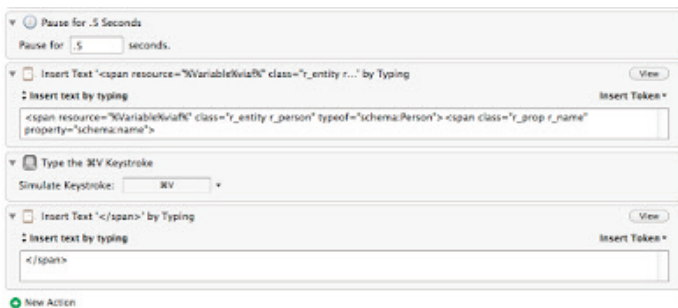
Pause for .5 Seconds

Pause for .5 seconds.

Insert Text '<span resource="%Variable%viaf%" class="r_entity r...' by Typing

View

Insert text by typing

Insert Token

<span resource="%Variable%viaf%" class="r_entity r_person" typeof="schema:Person"> <span class="r_prop r_name" property="schema:name">

Type the ⌘V Keystroke

Simulate Keystroke: ⌘V

Insert Text '</span>' by Typing

View

Insert text by typing

Insert Token

</span>

New Action